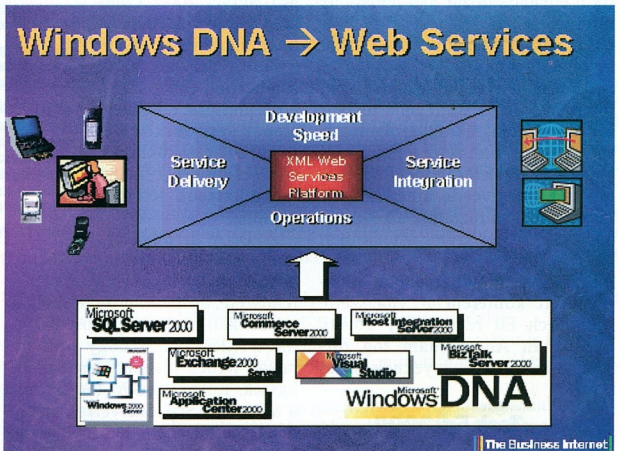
Windows DNA → Web Services

Development Speed

Service Delivery

XML Web Services Platform

Service Integration

Operations

Microsoft SQL Server 2000

Microsoft Commerce Server 2000

Microsoft Host Integration Server 2000

Microsoft Exchange 2000 Server

Microsoft Visual Studio

Microsoft BizTalk Server 2000

Windows 2000 Server

Microsoft Application Center 2000

Microsoft Windows DNA

The Business Internet